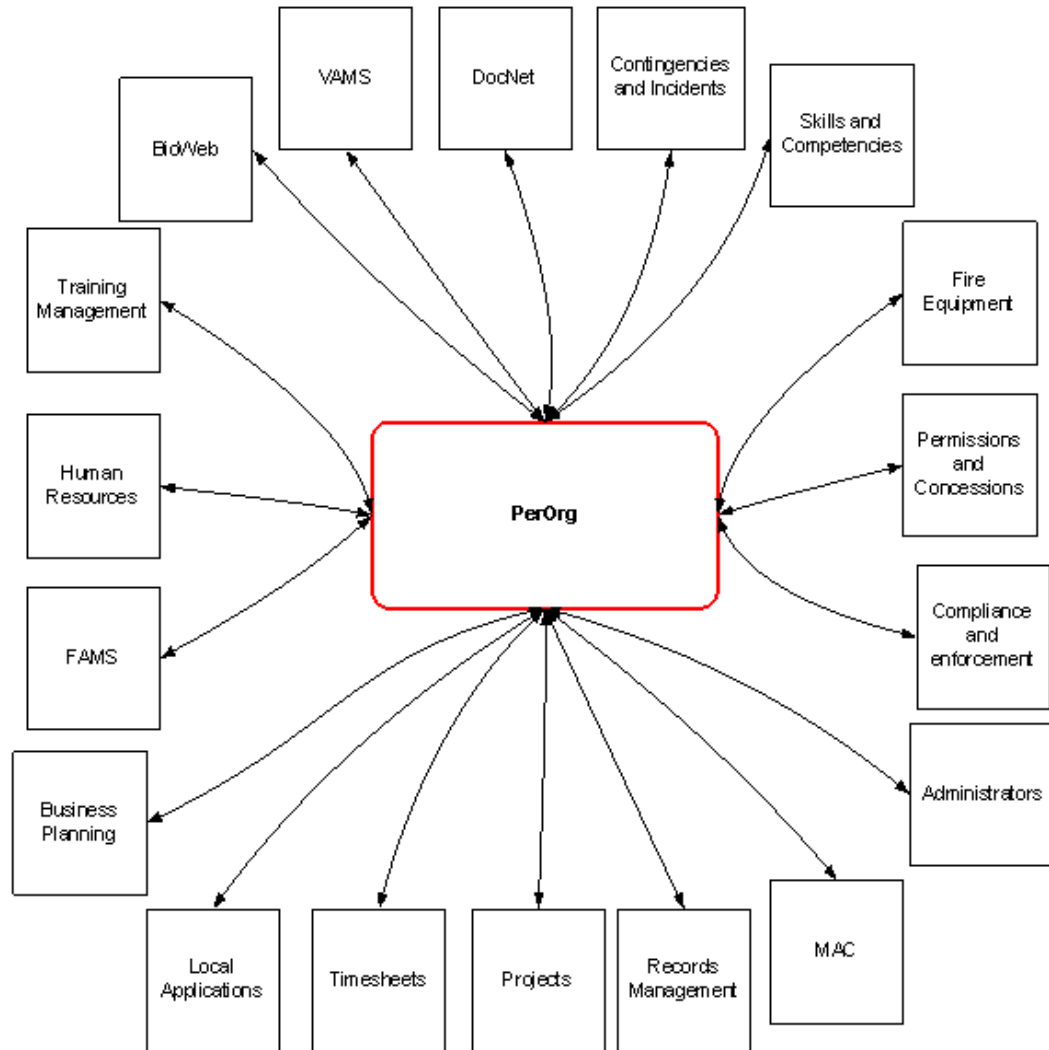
VAMS

DocNet

Contingencies and Incidents

BidWeb

Skills and Competencies

Training Management

Fire Equipment

Human Resources

PerOrg

Permissions and Concessions

FAMS

Compliance and enforcement

Business Planning

Administrators

Local Applications

Timesheets

Projects

Records Management

MAC